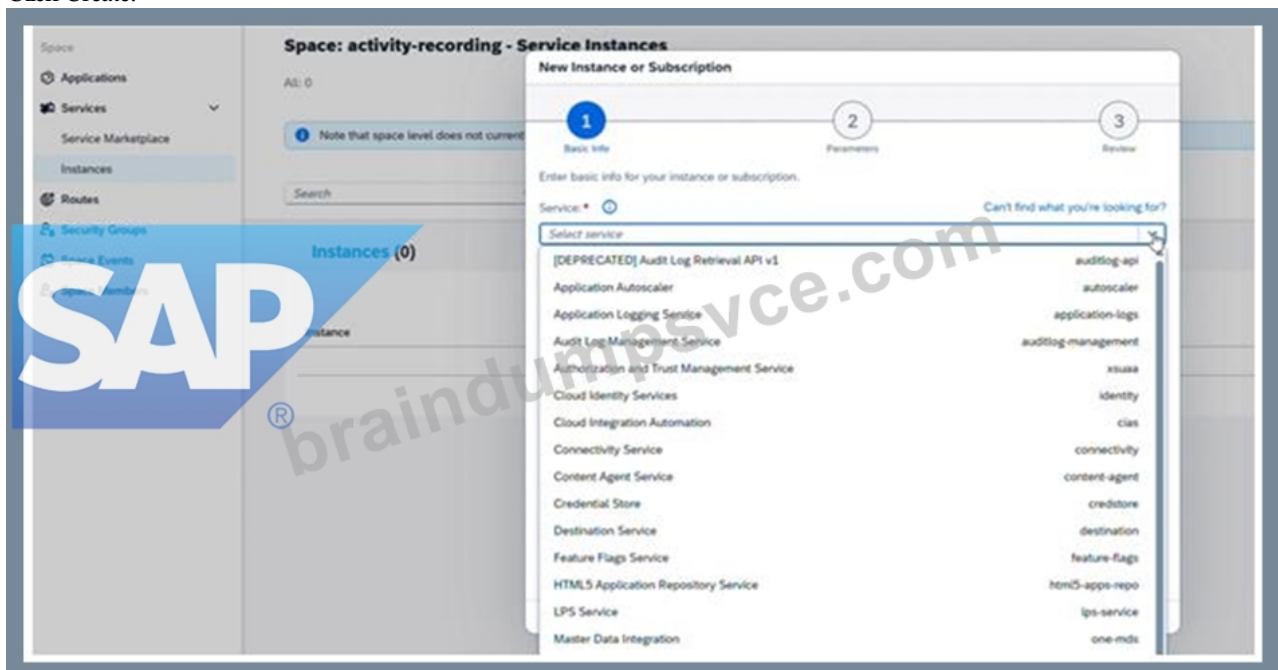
Space

Applications

Services

Service Marketplace

Instances

Routes

Security Groups

Space Events

Space Members

Space: activity-recording - Service Instances

All: 0

Note that space level does not current

Search

Instances (0)

Instance

SAP®

braindumpsvce.com

New Instance or Subscription

1 Basic Info

2 Parameters

3 Review

Enter basic info for your instance or subscription.

Service: *

Can't find what you're looking for?

Select service

| | |
|---|---|
| [DEPRECATED] Audit Log Retrieval API v1 | auditlog-api |
| Application Autoscaler | autoscaler |
| Application Logging Service | application-logs |
| Audit Log Management Service | auditlog-management |
| Authorization and Trust Management Service | xsuaa |
| Cloud Identity Services | identity |
| Cloud Integration Automation | cias |
| Connectivity Service | connectivity |
| Content Agent Service | content-agent |
| Credential Store | credstore |
| Destination Service | destination |
| Feature Flags Service | feature-flags |
| HTML5 Application Repository Service | html5-apps-repo |
| LPS Service | lps-service |
| Master Data Integration | one-mds |